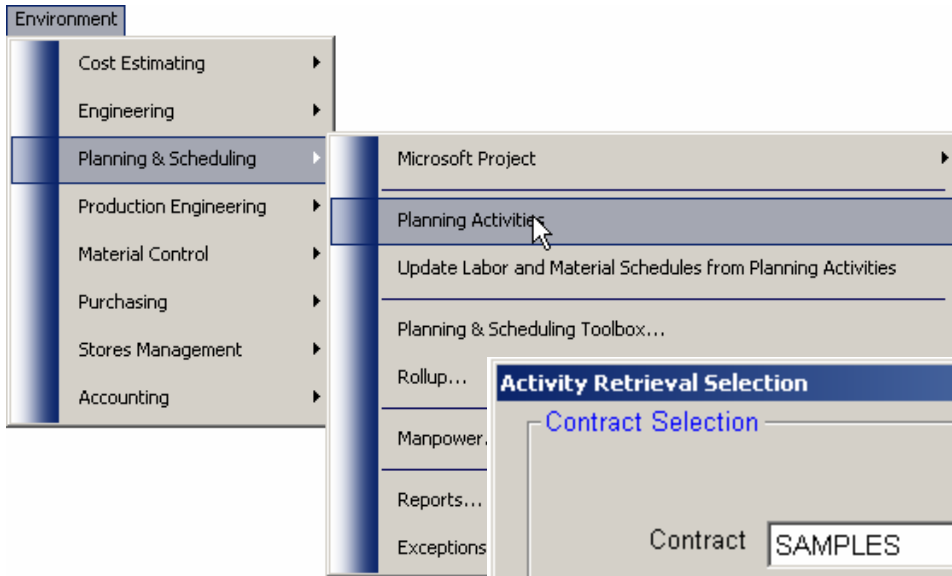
Environment

Cost Estimating
Engineering
Planning & Scheduling
Production Engineering
Material Control
Purchasing
Stores Management
Accounting

Microsoft Project
Planning Activities
Update Labor and Material Schedules from Planning Activities
Planning & Scheduling Toolbox...
Rollup...
Manpower
Reports...
Exceptions

Activity Retrieval Selection
Contract Selection
Contract SAMPLES